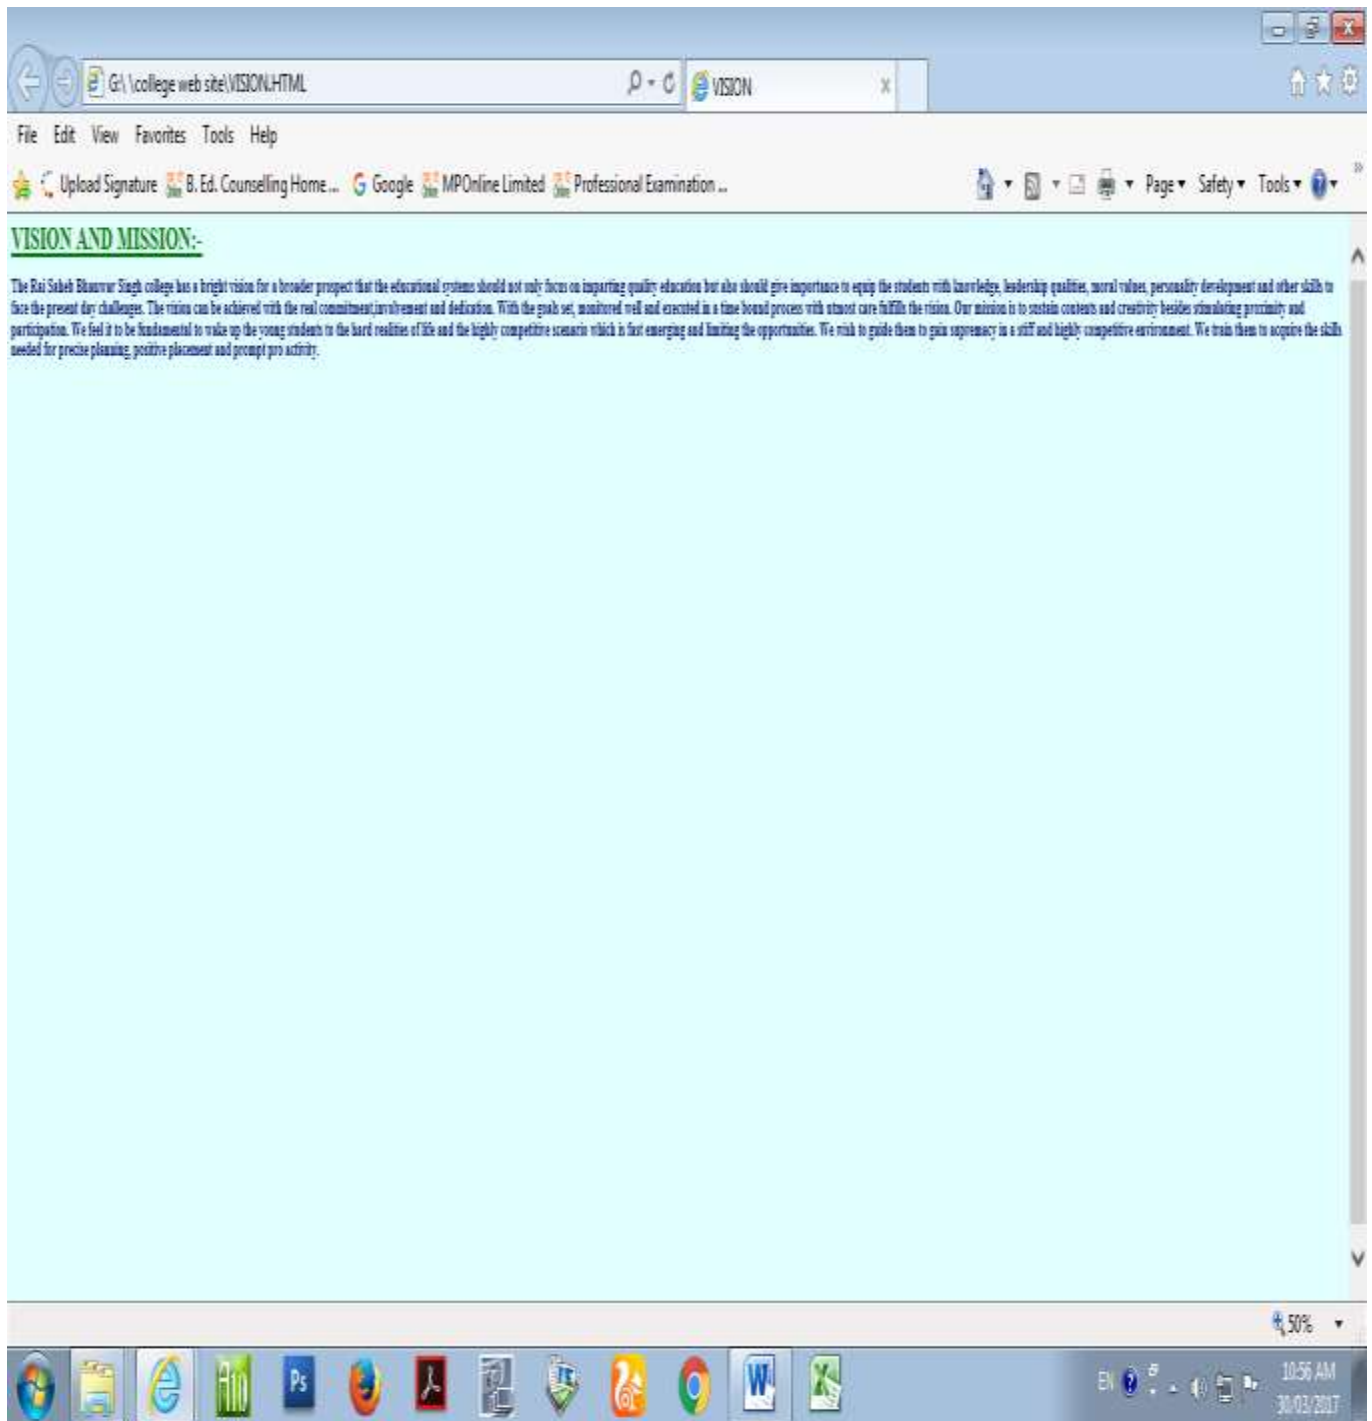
G:\ \college web site\VISION.HTML

VISION

File Edit View Favorites Tools Help

Upload Signature B. Ed. Counselling Home... Google MPOnline Limited Professional Examination ...

Page ▾ Safety ▾ Tools ▾

VISION AND MISSION:-

The Rai Saheb Bhanwar Singh college has a bright vision for a broader prospect that the educational systems should not only focus on imparting quality education but also should give importance to equip the students with knowledge, leadership qualities, moral values, personality development and other skills to face the present day challenges. The vision can be achieved with the real commitment,involvement and dedication. With the goals set, monitored well and executed in a time bound process with utmost care fulfills the vision. Our mission is to sustain contents and creativity besides stimulating proximity and participation. We feel it to be fundamental to wake up the young students to the hard realities of life and the highly competitive scenario which is fast emerging and limiting the opportunities. We wish to guide them to gain supremacy in a stiff and highly competitive environment. We train them to acquire the skills needed for precise planning, positive placement and prompt pro activity.

50%

EN

10:56 AM
30/03/2017